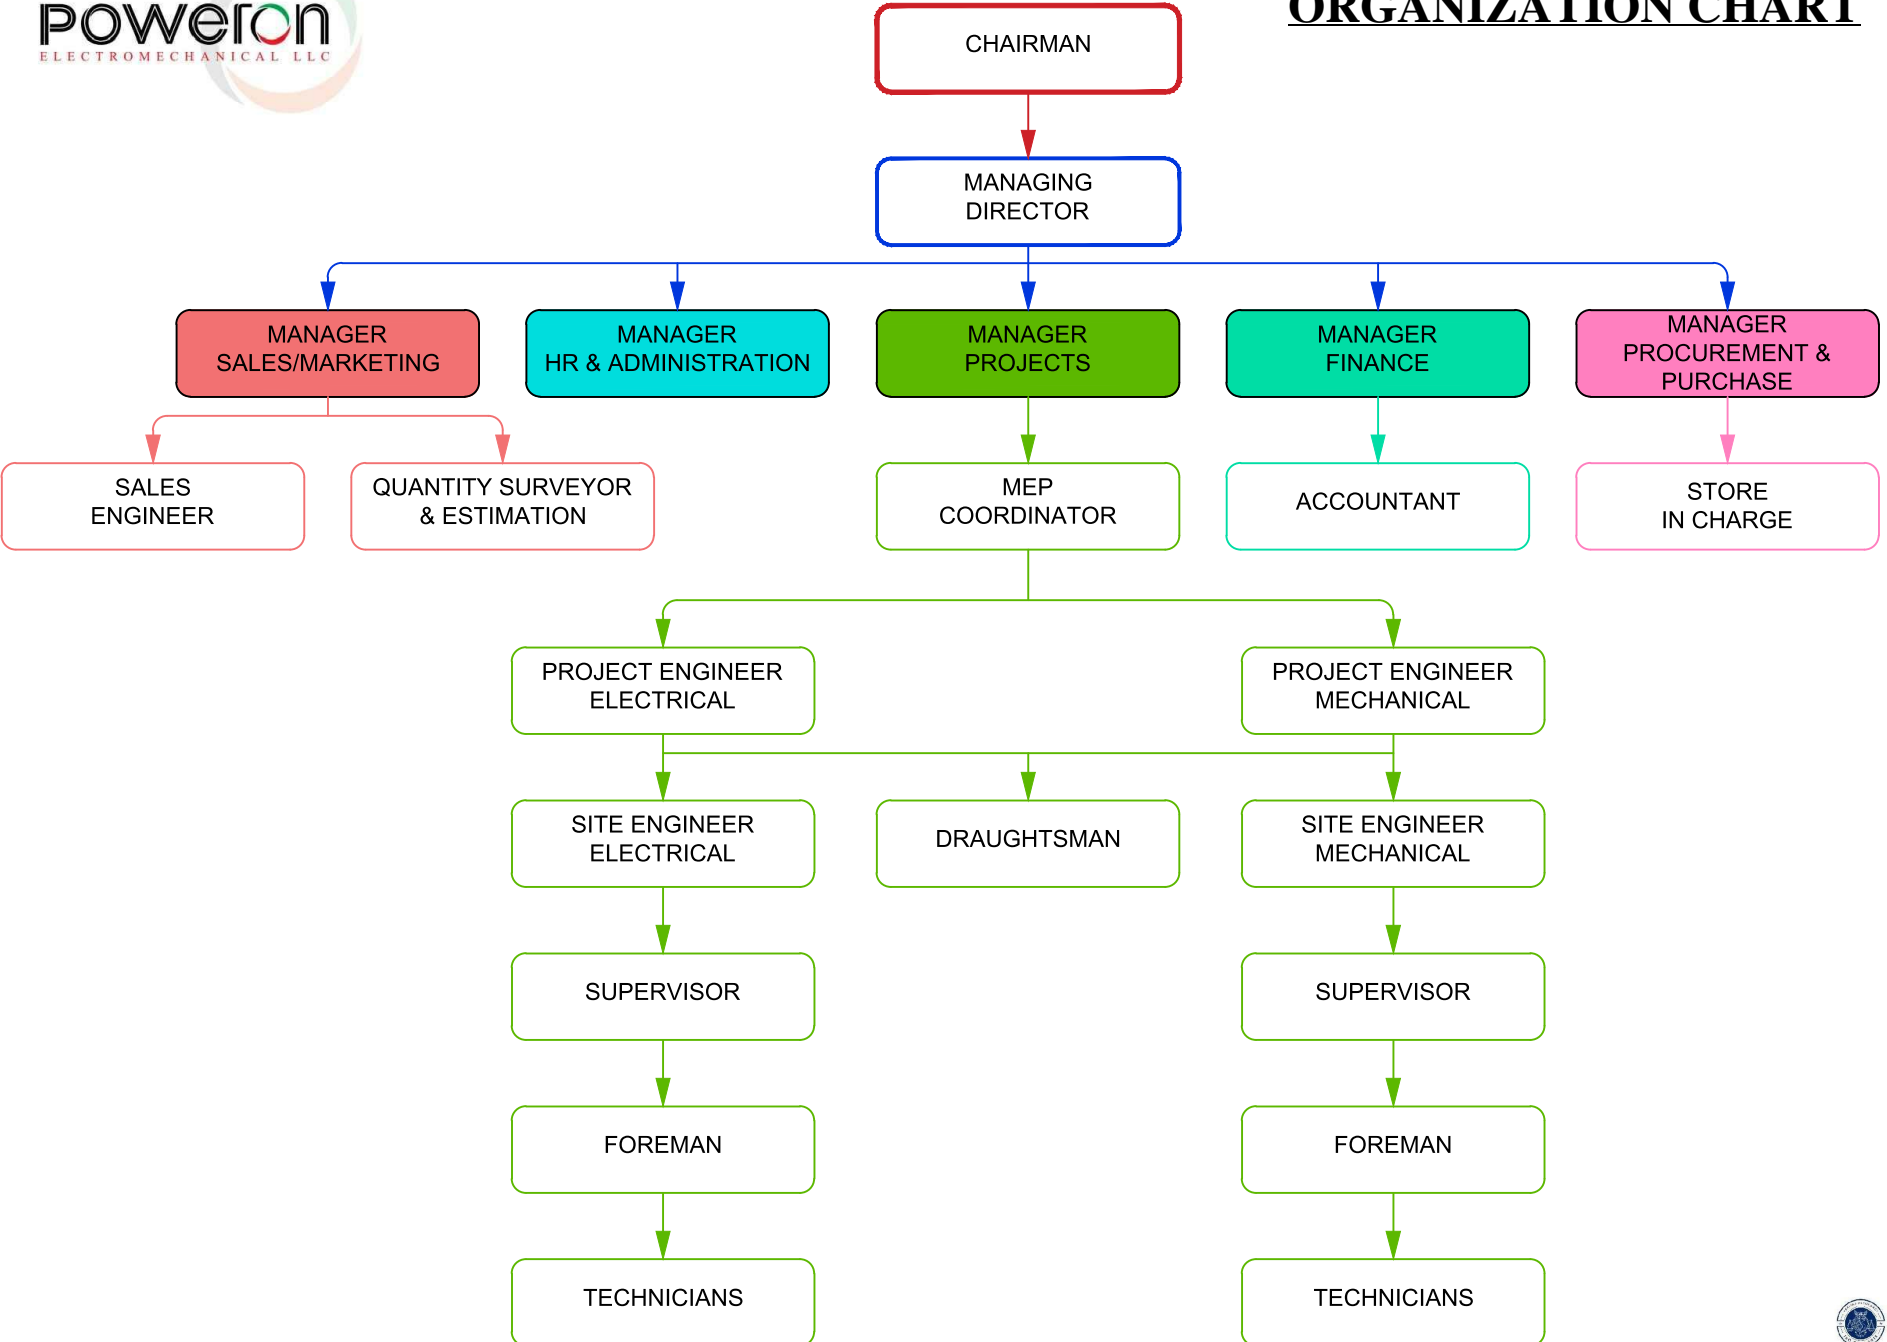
Poweron
ELECTROMECHANICAL LLC

ORGANIZATION CHART

CHAIRMAN

MANAGING DIRECTOR

MANAGER SALES/MARKETING

MANAGER HR & ADMINISTRATION

MANAGER PROJECTS

MANAGER FINANCE

MANAGER PROCUREMENT & PURCHASE

SALES ENGINEER

QUANTITY SURVEYOR & ESTIMATION

MEP COORDINATOR

ACCOUNTANT

STORE IN CHARGE

PROJECT ENGINEER ELECTRICAL

PROJECT ENGINEER MECHANICAL

SITE ENGINEER ELECTRICAL

DRAUGHTSMAN

SITE ENGINEER MECHANICAL

SUPERVISOR

SUPERVISOR

FOREMAN

FOREMAN

TECHNICIANS

TECHNICIANS